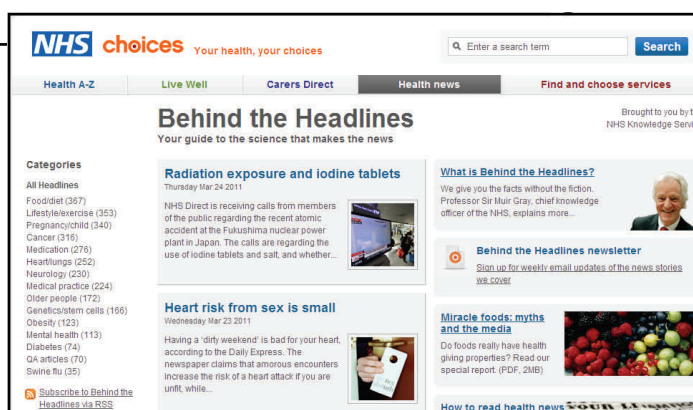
NHS choices Your health, your choices

Enter a search term
Search

Health A-Z
Live Well
Carers Direct
Health news
Find and choose services

Behind the Headlines
Your guide to the science that makes the news

Brought to you by t
NHS Knowledge Servi

Categories
All Headlines
Food/diet (367)
Lifestyle/exercise (353)
Pregnancy/child (340)
Cancer (316)
Medication (276)
Heart/lungs (252)
Neurology (230)
Medical practice (224)
Older people (172)
Genetics/stem cells (166)
Obesity (123)
Mental health (113)
Diabetes (74)
QA articles (70)
Swine flu (35)

Subscribe to Behind the Headlines via RSS

Radiation exposure and iodine tablets
Thursday Mar 24 2011
NHS Direct is receiving calls from members of the public regarding the recent atomic accident at the Fukushima nuclear power plant in Japan. The calls are regarding the use of iodine tablets and salt, and whether...

Heart risk from sex is small
Wednesday Mar 23 2011
Having a 'dirty weekend' is bad for your heart, according to the Daily Express. The newspaper claims that amorous encounters increase the risk of a heart attack if you are unfit, while...

What is Behind the Headlines?
We give you the facts without the fiction. Professor Sir Muir Gray, chief knowledge officer of the NHS, explains more...

Behind the Headlines newsletter
Sign up for weekly email updates of the news stories we cover

Miracle foods: myths and the media
Do foods really have health giving properties? Read our special report. (PDF, 2MB)

How to read health news